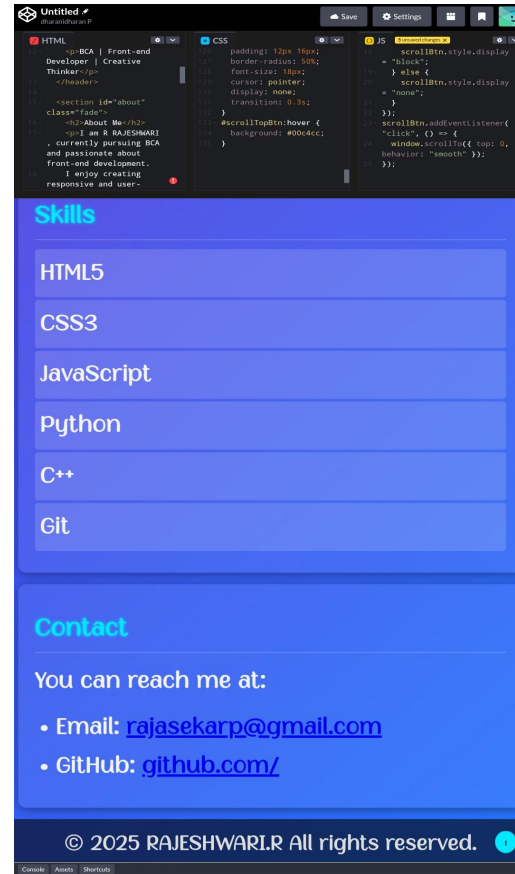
Untitled
dharanidharan P

Save
Settings

HTML
<p>BCA | Front-end Developer | Creative Thinker</p>
</header>

<section id="about" class="fade">
<h2>About Me</h2>
<p>I am R RAJESHWARI , currently pursuing BCA and passionate about front-end development.
I enjoy creating responsive and user-

CSS
padding: 12px 16px;
border-radius: 50%;
font-size: 18px;
cursor: pointer;
display: none;
transition: 0.3s;
}
#scrollTopBtn:hover {
background: #00c4cc;
}

JS
9 unsaved changes
scrollBtn.style.display = "block";
} else {
scrollBtn.style.display = "none";
}
});
scrollBtn.addEventListener("click", () => {
window.scrollTo({ top: 0, behavior: "smooth" });
});

Skills

HTML5

CSS3

JavaScript

Python

C++

Git

Contact

You can reach me at:

• Email: rajasekarp@gmail.com

• GitHub: github.com/

© 2025 RAJESHWARI.R All rights reserved.

Console Assets Shortcuts